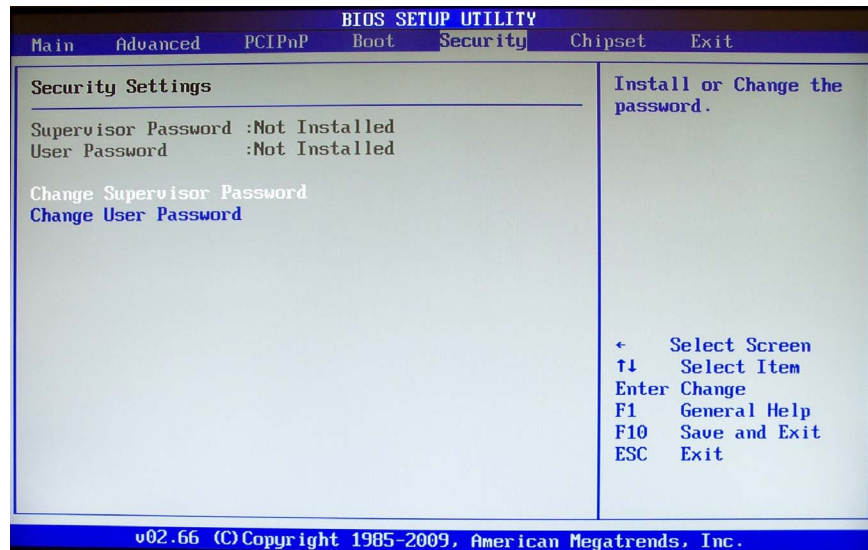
BIOS SETUP UTILITY

Main Advanced PCIPnP Boot Security Chipset Exit

Security Settings

Supervisor Password :Not Installed
User Password :Not Installed

Change Supervisor Password
Change User Password

Install or Change the password.

← Select Screen
↑↓ Select Item
Enter Change
F1 General Help
F10 Save and Exit
ESC Exit

v02.66 (C)Copyright 1985-2009, American Megatrends, Inc.